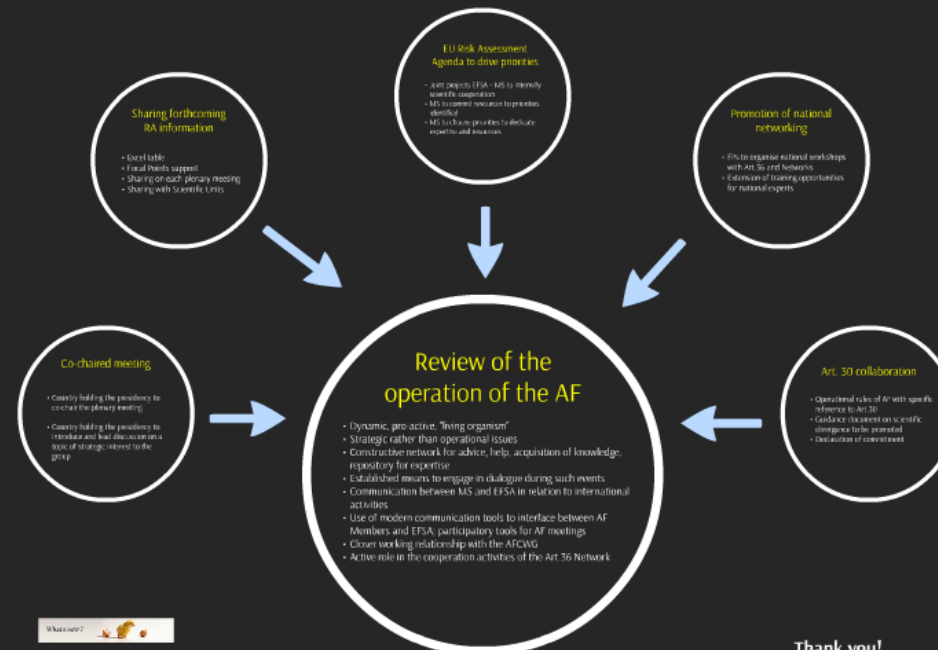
EU Risk Assessment Agenda to drive priorities

- Joint projects EFSA - MS to intensify scientific cooperation
- MS to commit resources to priorities identified
- MS to choose priorities to dedicate expertise and resources

Sharing forthcoming RA information

- Excel table
- Focal Points support
- Sharing on each plenary meeting
- Sharing with Scientific Units

Promotion of national networking

- FPs to organise national workshops with Art.36 and Networks
- Extension of training opportunities for national experts

Co-chaired meeting

- Country holding the presidency to co-chair the plenary meeting
- Country holding the presidency to introduce and lead discussion on a topic of strategic interest to the group

Review of the operation of the AF

- Dynamic, pro-active, "living organism"
- Strategic rather than operational issues
- Constructive network for advice, help, acquisition of knowledge, repository for expertise
- Established means to engage in dialogue during such events
- Communication between MS and EFSA in relation to international activities
- Use of modern communication tools to interface between AF Members and EFSA; participatory tools for AF meetings
- Closer working relationship with the AFCWG
- Active role in the cooperation activities of the Art.36 Network

Art. 30 collaboration

- Operational rules of AF with specific reference to Art.30
- Guidance document on scientific divergence to be promoted
- Declaration of commitment

What's next?

Thank you!